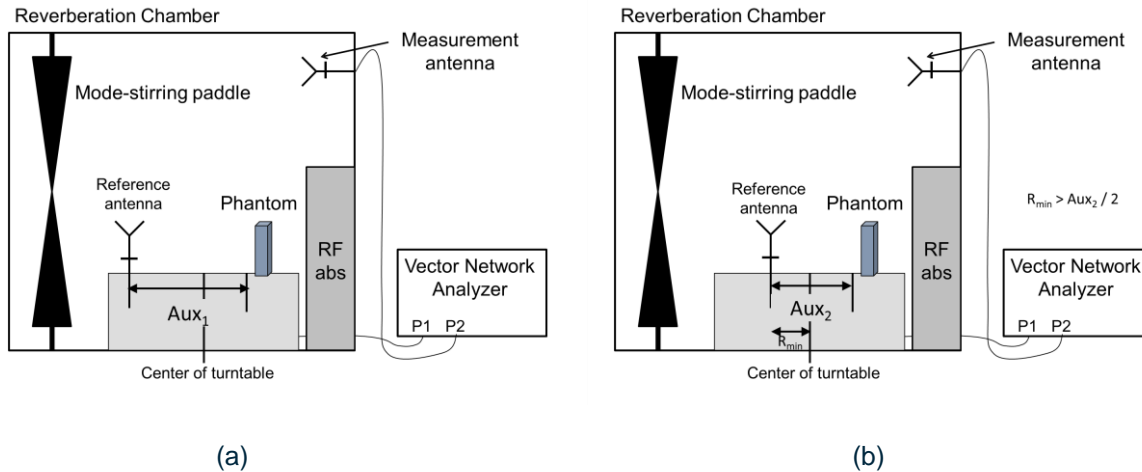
Reverberation Chamber

Measurement antenna

Mode-stirring paddle

Reference antenna

Phantom

RF abs

Vector Network Analyzer

P1 P2

$Aux_1$

Center of turntable

(a)

Reverberation Chamber

Measurement antenna

Mode-stirring paddle

Reference antenna

Phantom

RF abs

$R_{min} > Aux_2 / 2$

Vector Network Analyzer

P1 P2

$Aux_2$

$R_{min}$

Center of turntable

(b)